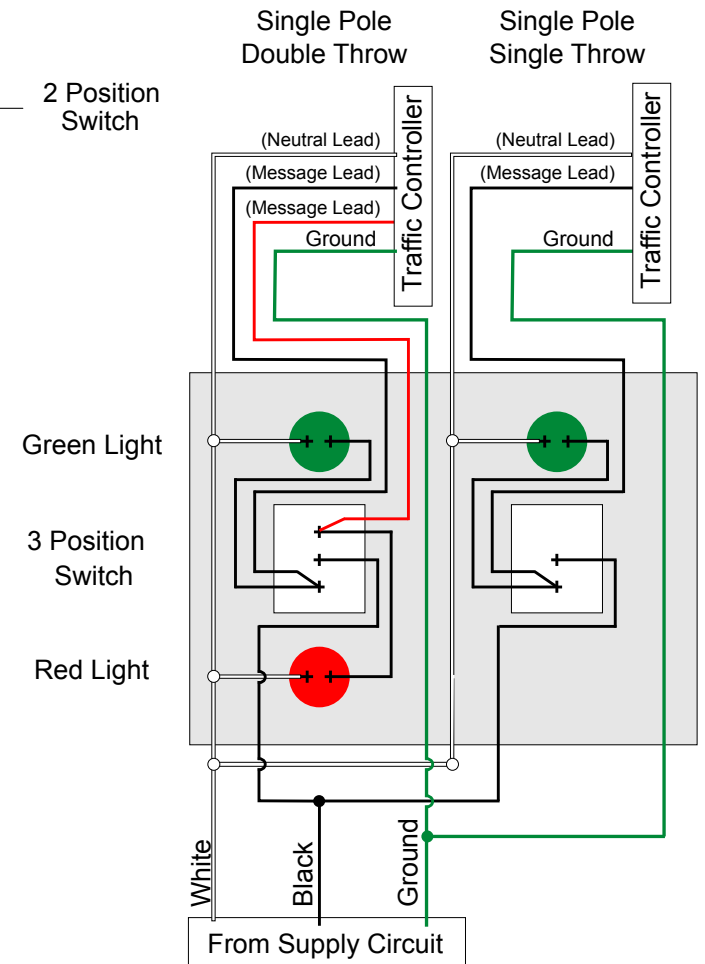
Single Pole Double Throw

Single Pole Single Throw

2 Position Switch

(Neutral Lead)
(Message Lead)
(Message Lead)
Ground
Traffic Controller

(Neutral Lead)
(Message Lead)
Ground
Traffic Controller

Green Light

3 Position Switch

Red Light

White
Black
Ground

From Supply Circuit